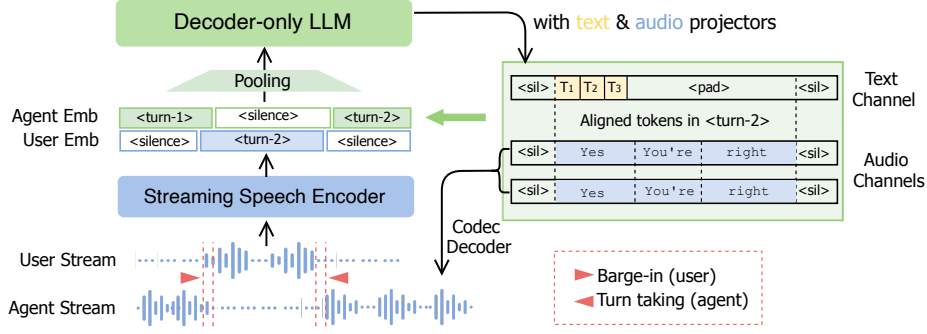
Decoder-only LLM

with text & audio projectors

Pooling

Agent Emb

User Emb

<turn-1>

<silence>

<turn-2>

<silence>

<turn-2>

<silence>

Streaming Speech Encoder

User Stream

Agent Stream

<sil>

$T_1$

$T_2$

$T_3$

<pad>

<sil>

Text Channel

Aligned tokens in <turn-2>

<sil>

Yes

You're

right

<sil>

Audio Channels

<sil>

Yes

You're

right

<sil>

Codec Decoder

Barge-in (user)

Turn taking (agent)